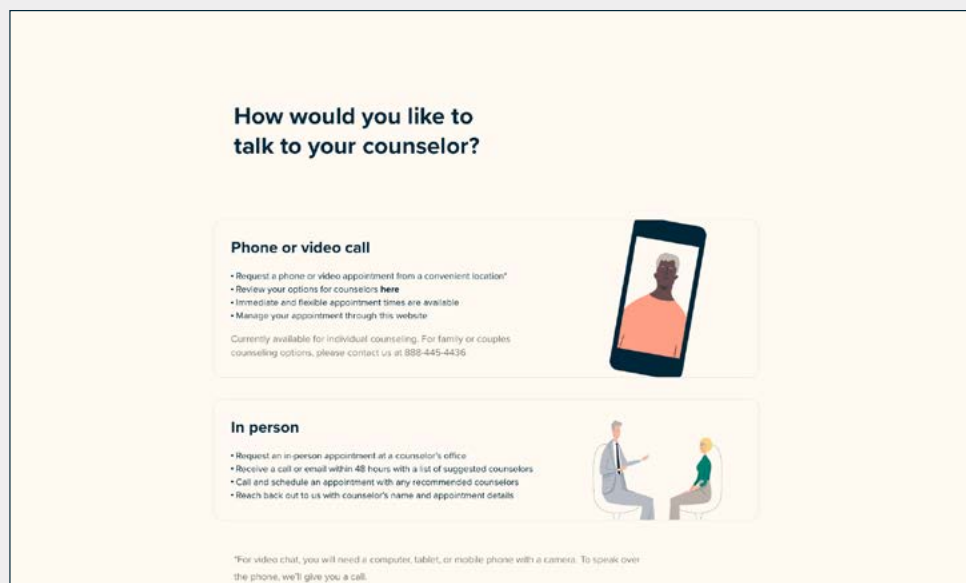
How would you like to talk to your counselor?

Phone or video call

• Request a phone or video appointment from a convenient location*
• Review your options for counselors **here**
• Immediate and flexible appointment times are available
• Manage your appointment through this website

Currently available for individual counseling. For family or couples counseling options, please contact us at 888-445-4436

In person

• Request an in-person appointment at a counselor's office
• Receive a call or email within 48 hours with a list of suggested counselors
• Call and schedule an appointment with any recommended counselors
• Reach back out to us with counselor's name and appointment details

*For video chat, you will need a computer, tablet, or mobile phone with a camera. To speak over the phone, we'll give you a call.